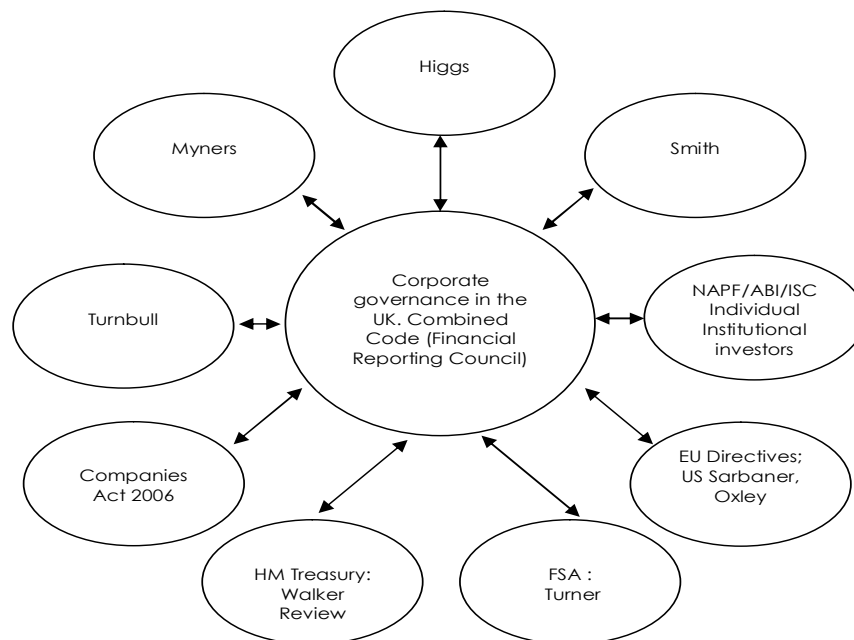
Higgs

Myners

Smith

Corporate governance in the UK. Combined Code (Financial Reporting Council)

Turnbull

NAPF/ABI/ISC Individual Institutional investors

Companies Act 2006

EU Directives; US Sarbaner, Oxley

HM Treasury: Walker Review

FSA : Turner